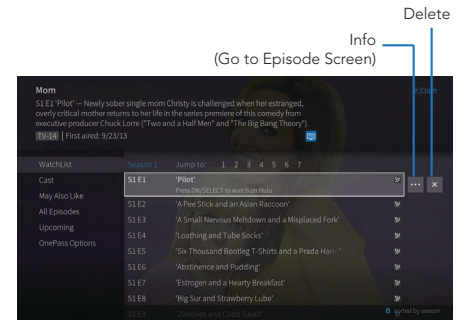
Delete

Info
(Go to Episode Screen)

Mom
S1 E1 'Pilot' — Newly sober single mom Christy is challenged when her estranged, overly critical mother returns to her life in the series premiere of this comedy from executive producer Chuck Lorre ("Two and a Half Men" and "The Big Bang Theory").
TV-14 | First aired: 9/23/13

3:33am

WatchList
Cast
May Also Like
All Episodes
Upcoming
OnePass Options

Season 1 Jump to: 1 2 3 4 5 6 7

S1 E1 'Pilot'
Press OK/SELECT to watch on Hulu
S1 E2 'A Pee Stick and an Asian Raccoon'
S1 E3 'A Small Nervous Meltdown and a Misplaced Fork'
S1 E4 'Loathing and Tube Socks'
S1 E5 'Six Thousand Bootleg T-Shirts and a Prada Han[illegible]'
S1 E6 'Abstinence and Pudding'
S1 E7 'Estrogen and a Hearty Breakfast'
S1 E8 'Big Sur and Strawberry Lube'
S1 E9 'Zombies and Cobb Salad'

...
×

B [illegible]orted by season